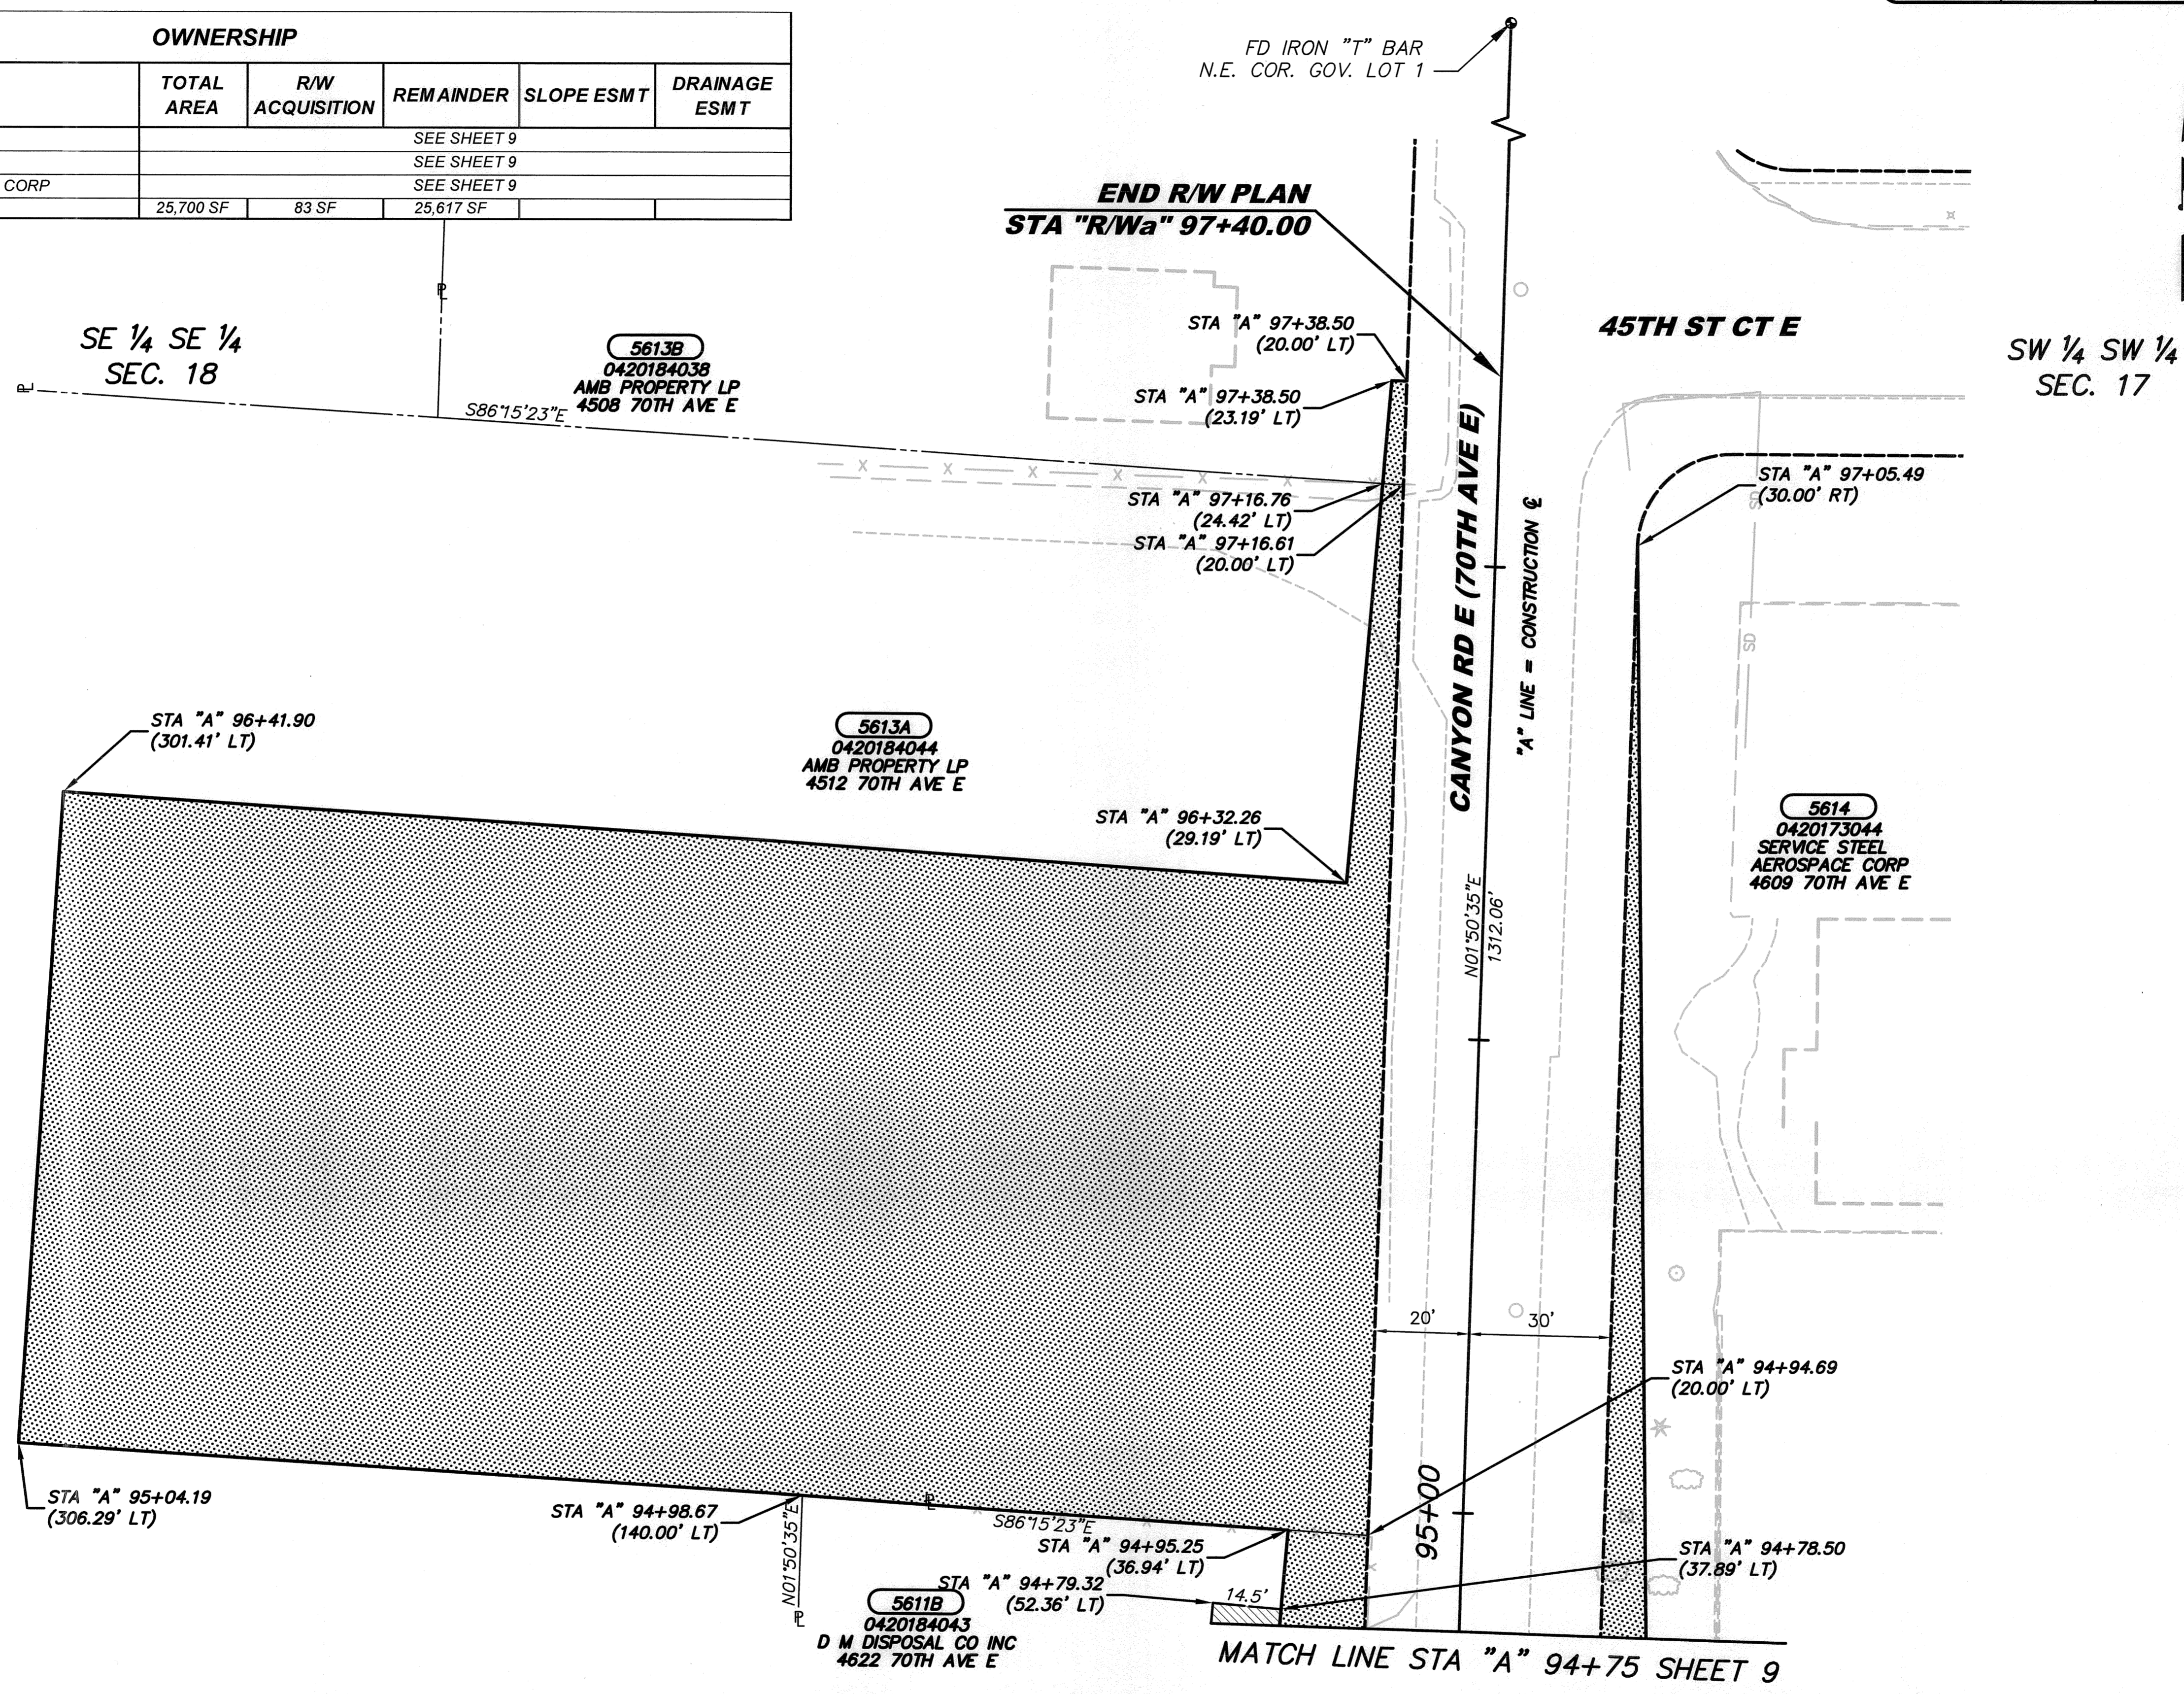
OWNERSHIP

| | TOTAL AREA | R/W ACQUISITION | REMAINDER | SLOPE ESMT | DRAINAGE ESMT |
|---|---|---|---|---|---|
| | SEE SHEET 9 | | | | |
| | SEE SHEET 9 | | | | |
| CORP | SEE SHEET 9 | | | | |
| | 25,700 SF | 83 SF | 25,617 SF | | |

FD IRON "T" BAR
N.E. COR. GOV. LOT 1

END R/W PLAN
STA "R/Wa" 97+40.00

SE 1/4 SE 1/4
SEC. 18

5613B
0420184038
AMB PROPERTY LP
4508 70TH AVE E

S86°15'23"E

STA "A" 97+38.50
(20.00' LT)

STA "A" 97+38.50
(23.19' LT)

45TH ST CT E

SW 1/4 SW 1/4
SEC. 17

STA "A" 97+16.76
(24.42' LT)

STA "A" 97+16.61
(20.00' LT)

STA "A" 97+05.49
(30.00' RT)

CANYON RD E (70TH AVE E)

"A" LINE = CONSTRUCTION ℄

SD

STA "A" 96+41.90
(301.41' LT)

5613A
0420184044
AMB PROPERTY LP
4512 70TH AVE E

STA "A" 96+32.26
(29.19' LT)

5614
0420173044
SERVICE STEEL
AEROSPACE CORP
4609 70TH AVE E

N01°50'35"E
1312.06'

20'
30'

STA "A" 94+94.69
(20.00' LT)

STA "A" 95+04.19
(306.29' LT)

STA "A" 94+98.67
(140.00' LT)

S86°15'23"E

STA "A" 94+95.25
(36.94' LT)

95+00

STA "A" 94+78.50
(37.89' LT)

STA "A" 94+79.32
(52.36' LT)

14.5'

N01°50'35"E

5611B
0420184043
D M DISPOSAL CO INC
4622 70TH AVE E

MATCH LINE STA "A" 94+75 SHEET 9